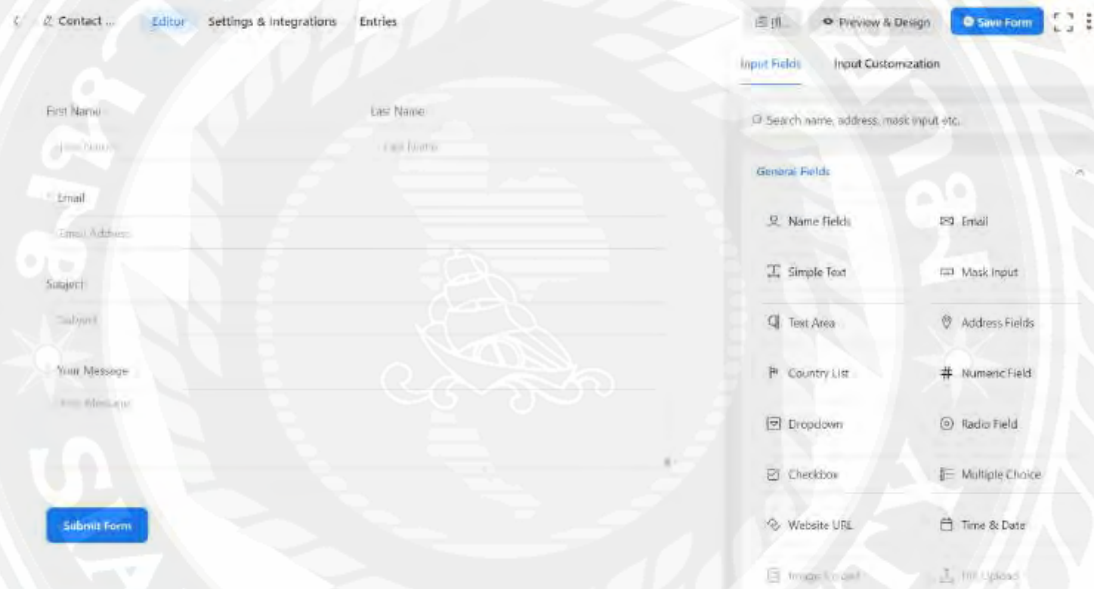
Contact ... Editor Settings & Integrations Entries

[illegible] Preview & Design Save Form

Input Fields Input Customization

First Name Last Name

First Name Last Name

Email

Email Address

Subject

Subject

Your Message

Your Message

Submit Form

Search name, address, mask input etc.

General Fields

Name Fields Email

Simple Text Mask Input

Text Area Address Fields

Country List Numeric Field

Dropdown Radio Field

Checkbox Multiple Choice

Website URL Time & Date

Image Upload File Upload